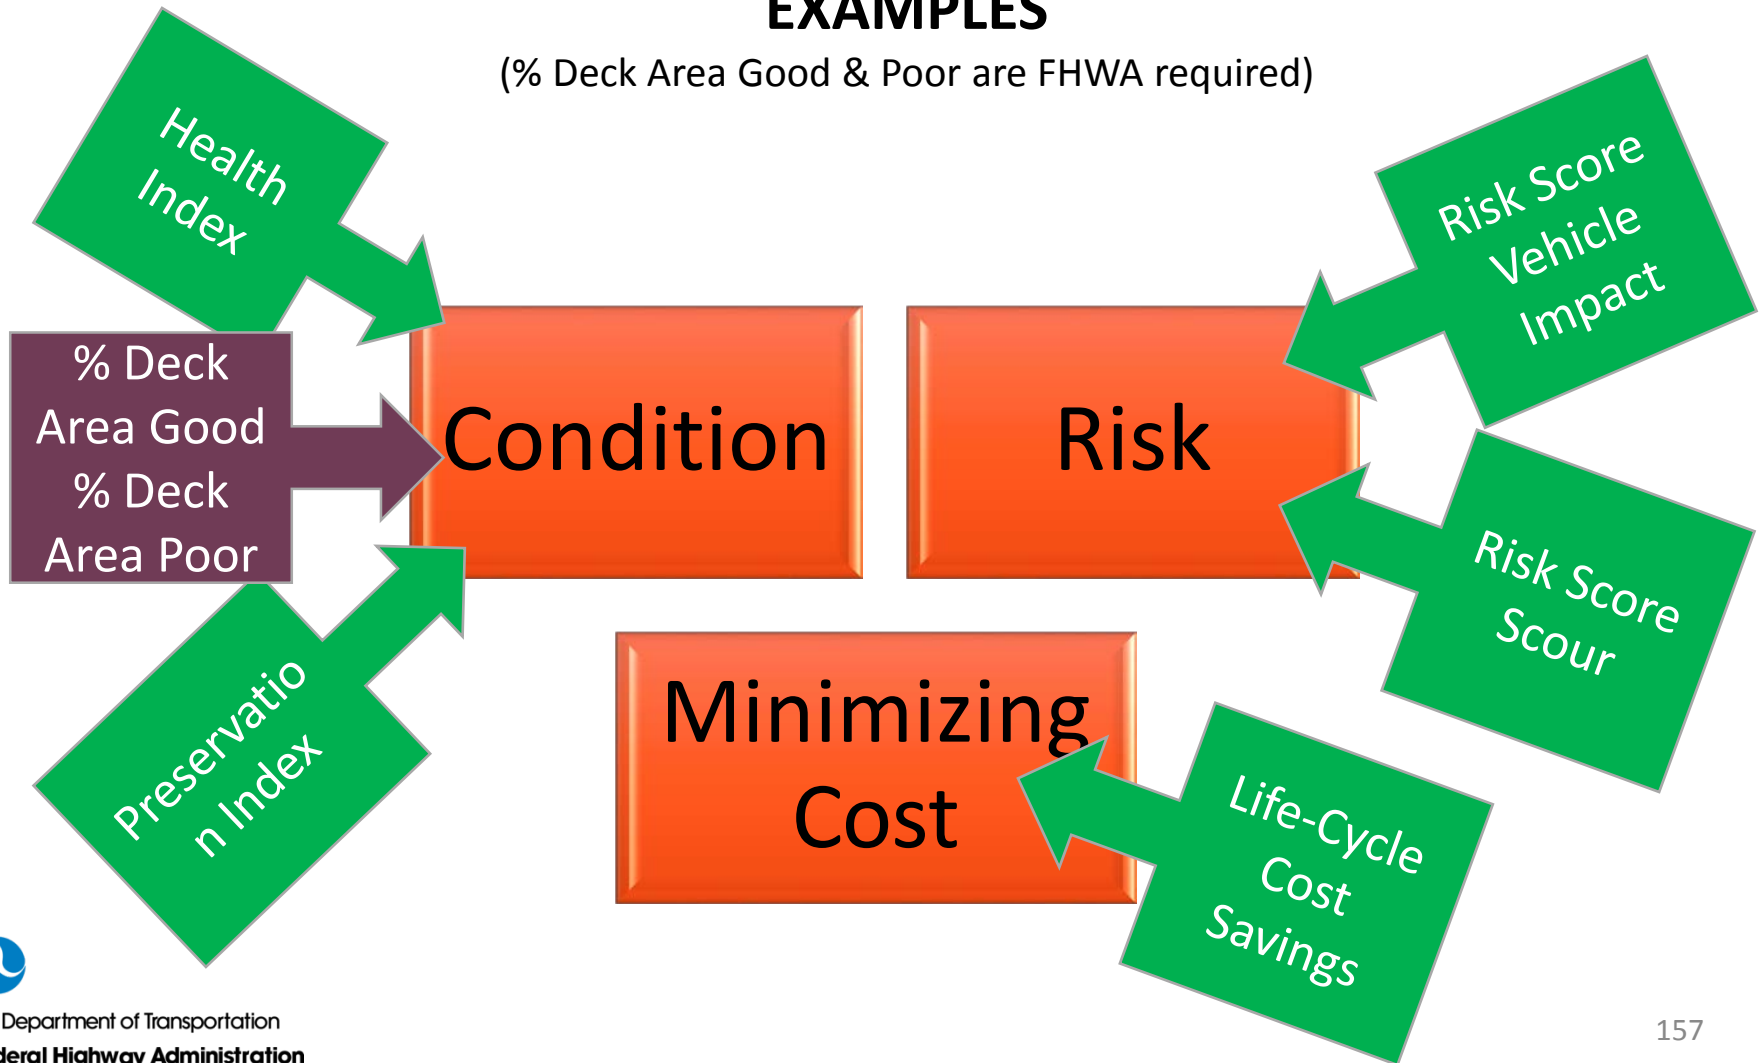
EXAMPLES

(% Deck Area Good & Poor are FHWA required)

Health Index

% Deck Area Good % Deck Area Poor

Preservation Index

Condition

Risk

Minimizing Cost

Risk Score Vehicle Impact

Risk Score Scour

Life-Cycle Cost Savings

Department of Transportation
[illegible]deral Highway Administration

157